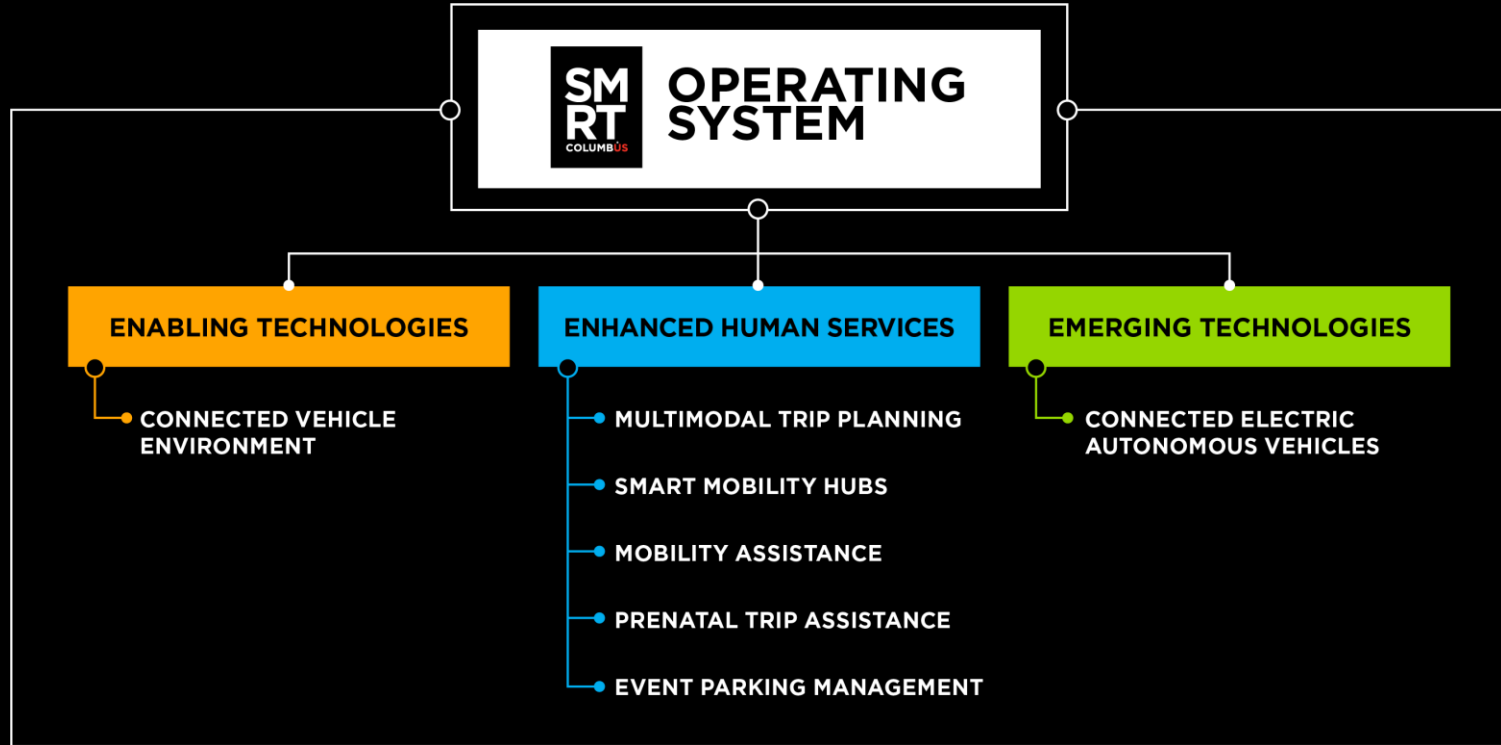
SM RT COLUMBUS

OPERATING SYSTEM

ENABLING TECHNOLOGIES

CONNECTED VEHICLE ENVIRONMENT

ENHANCED HUMAN SERVICES

MULTIMODAL TRIP PLANNING

SMART MOBILITY HUBS

MOBILITY ASSISTANCE

PRENATAL TRIP ASSISTANCE

EVENT PARKING MANAGEMENT

EMERGING TECHNOLOGIES

CONNECTED ELECTRIC AUTONOMOUS VEHICLES